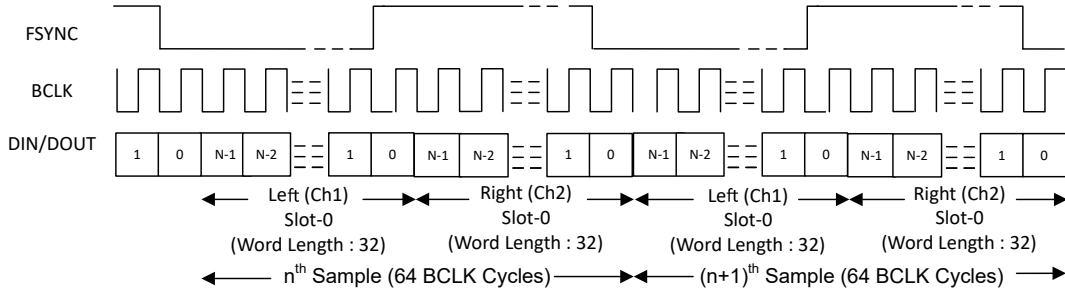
FSYNC

BCLK

DIN/DOUT

1 0 N-1 N-2 1 0 N-1 N-2 1 0 N-1 N-2 1 0 N-1 N-2 1 0

Left (Ch1) Slot-0 (Word Length : 32)

Right (Ch2) Slot-0 (Word Length : 32)

Left (Ch1) Slot-0 (Word Length : 32)

Right (Ch2) Slot-0 (Word Length : 32)

$n^{th}$ Sample (64 BCLK Cycles)

$(n+1)^{th}$ Sample (64 BCLK Cycles)